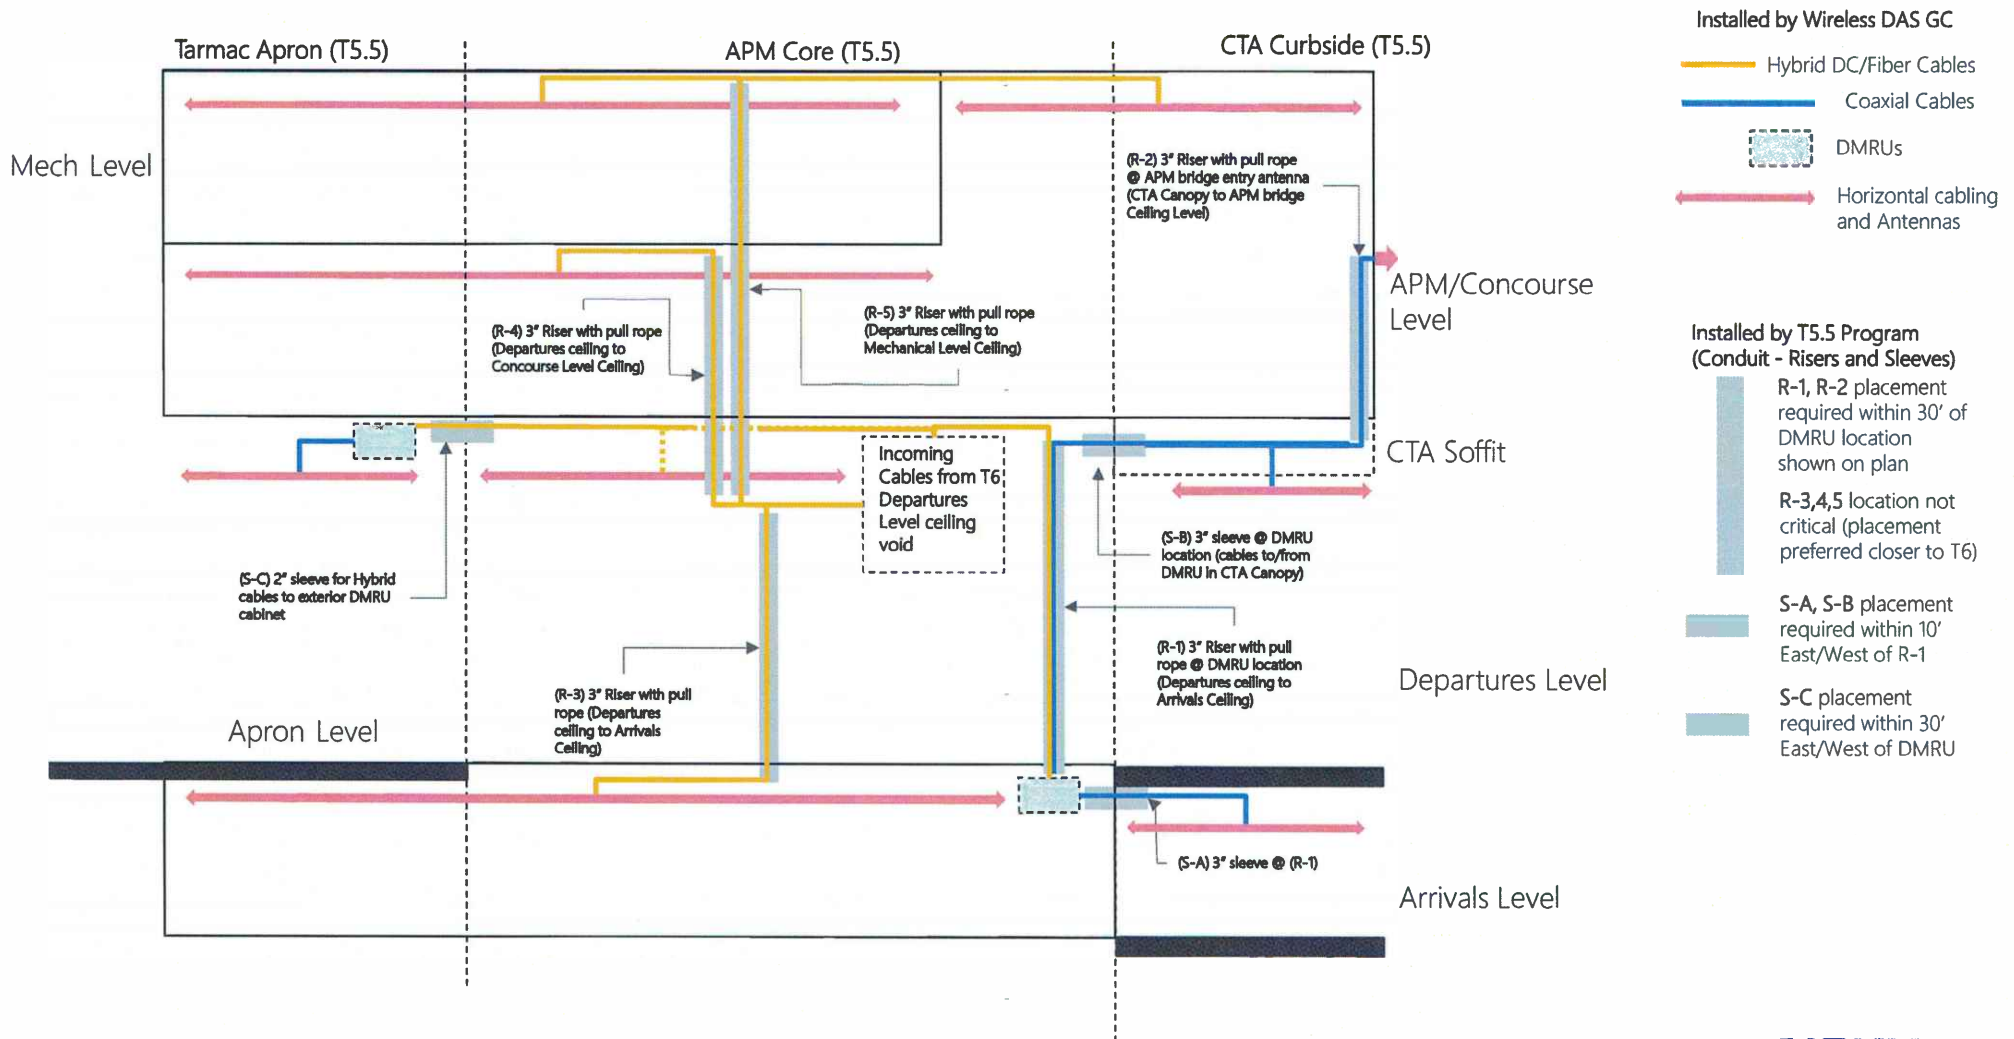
Tarmac Apron (T5.5)

APM Core (T5.5)

CTA Curbside (T5.5)

Installed by Wireless DAS GC

Hybrid DC/Fiber Cables

Coaxial Cables

DMRUs

Horizontal cabling and Antennas

Mech Level

(R-2) 3" Riser with pull rope @ APM bridge entry antenna (CTA Canopy to APM bridge Ceiling Level)

APM/Concourse Level

(R-4) 3" Riser with pull rope (Departures ceiling to Concourse Level Ceiling)

(R-5) 3" Riser with pull rope (Departures ceiling to Mechanical Level Ceiling)

Installed by T5.5 Program (Conduit - Risers and Sleeves)

R-1, R-2 placement required within 30' of DMRU location shown on plan

R-3,4,5 location not critical (placement preferred closer to T6)

CTA Soffit

Incoming Cables from T6 Departures Level ceiling void

(S-B) 3" sleeve @ DMRU location (cables to/from DMRU in CTA Canopy)

(S-C) 2" sleeve for Hybrid cables to exterior DMRU cabinet

S-A, S-B placement required within 10' East/West of R-1

(R-1) 3" Riser with pull rope @ DMRU location (Departures ceiling to Arrivals Ceiling)

S-C placement required within 30' East/West of DMRU

Departures Level

(R-3) 3" Riser with pull rope (Departures ceiling to Arrivals Ceiling)

Apron Level

(S-A) 3" sleeve @ (R-1)

Arrivals Level